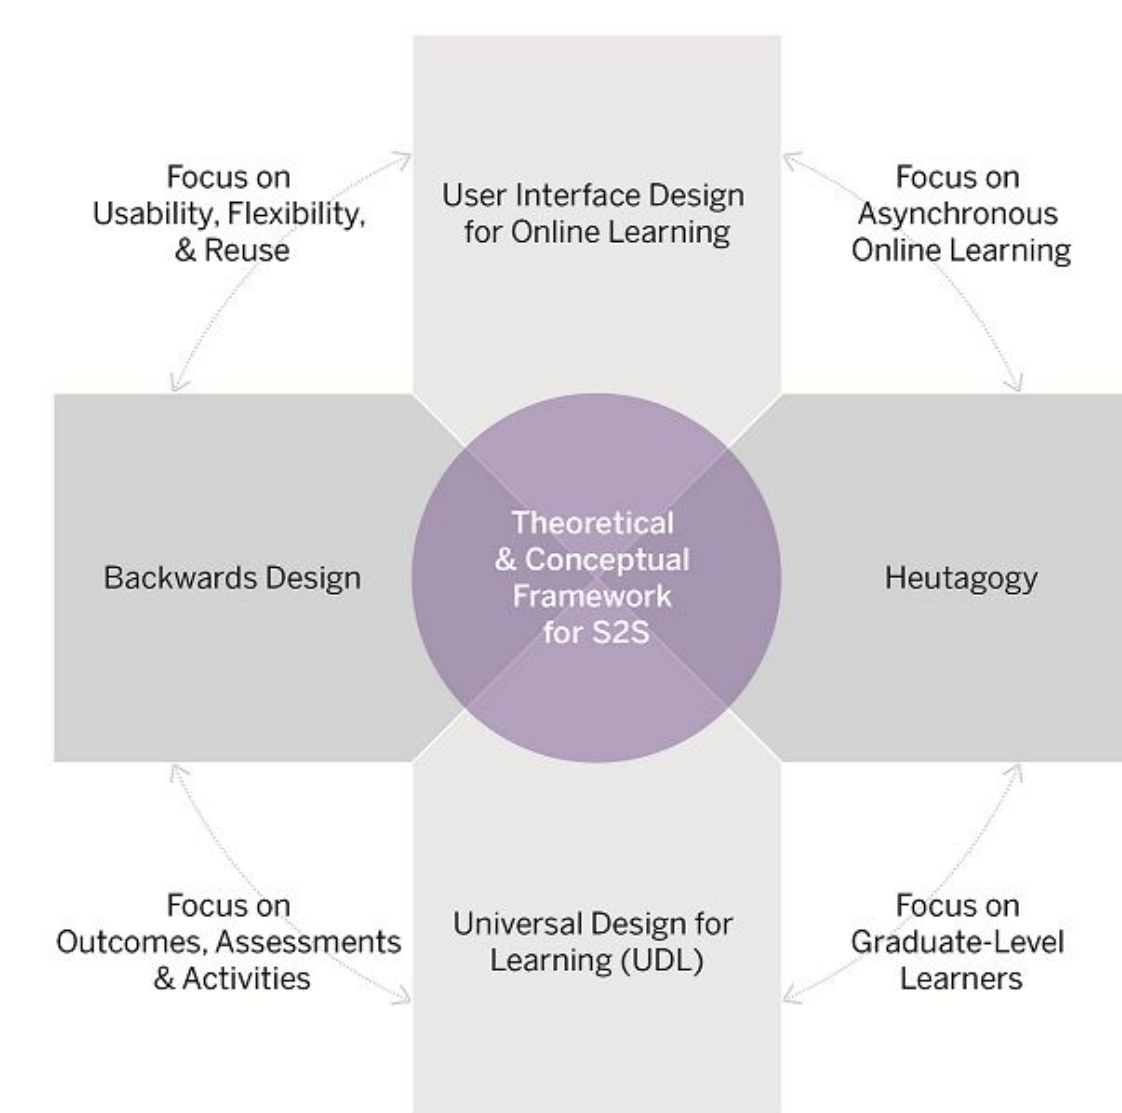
Focus on Usability, Flexibility, & Reuse

User Interface Design for Online Learning

Focus on Asynchronous Online Learning

Backwards Design

Theoretical & Conceptual Framework for S2S

Heutagogy

Focus on Outcomes, Assessments & Activities

Universal Design for Learning (UDL)

Focus on Graduate-Level Learners